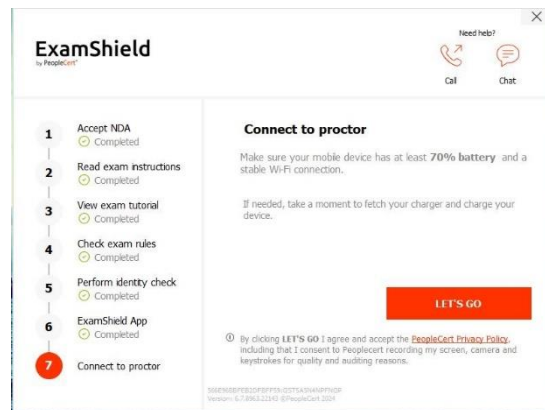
ExamShield
by PeopleCert

Need help?

Call

Chat

1 Accept NDA
Completed

2 Read exam instructions
Completed

3 View exam tutorial
Completed

4 Check exam rules
Completed

5 Perform identity check
Completed

6 ExamShield App
Completed

7 Connect to proctor

Connect to proctor

Make sure your mobile device has at least **70% battery** and a stable Wi-Fi connection.

If needed, take a moment to fetch your charger and charge your device.

LET'S GO

By clicking **LET'S GO** I agree and accept the PeopleCert Privacy Policy, including that I consent to Peoplecert recording my screen, camera and keystrokes for quality and auditing reasons.

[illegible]
Version: 6.7.8963.22143 ©PeopleCert 2024